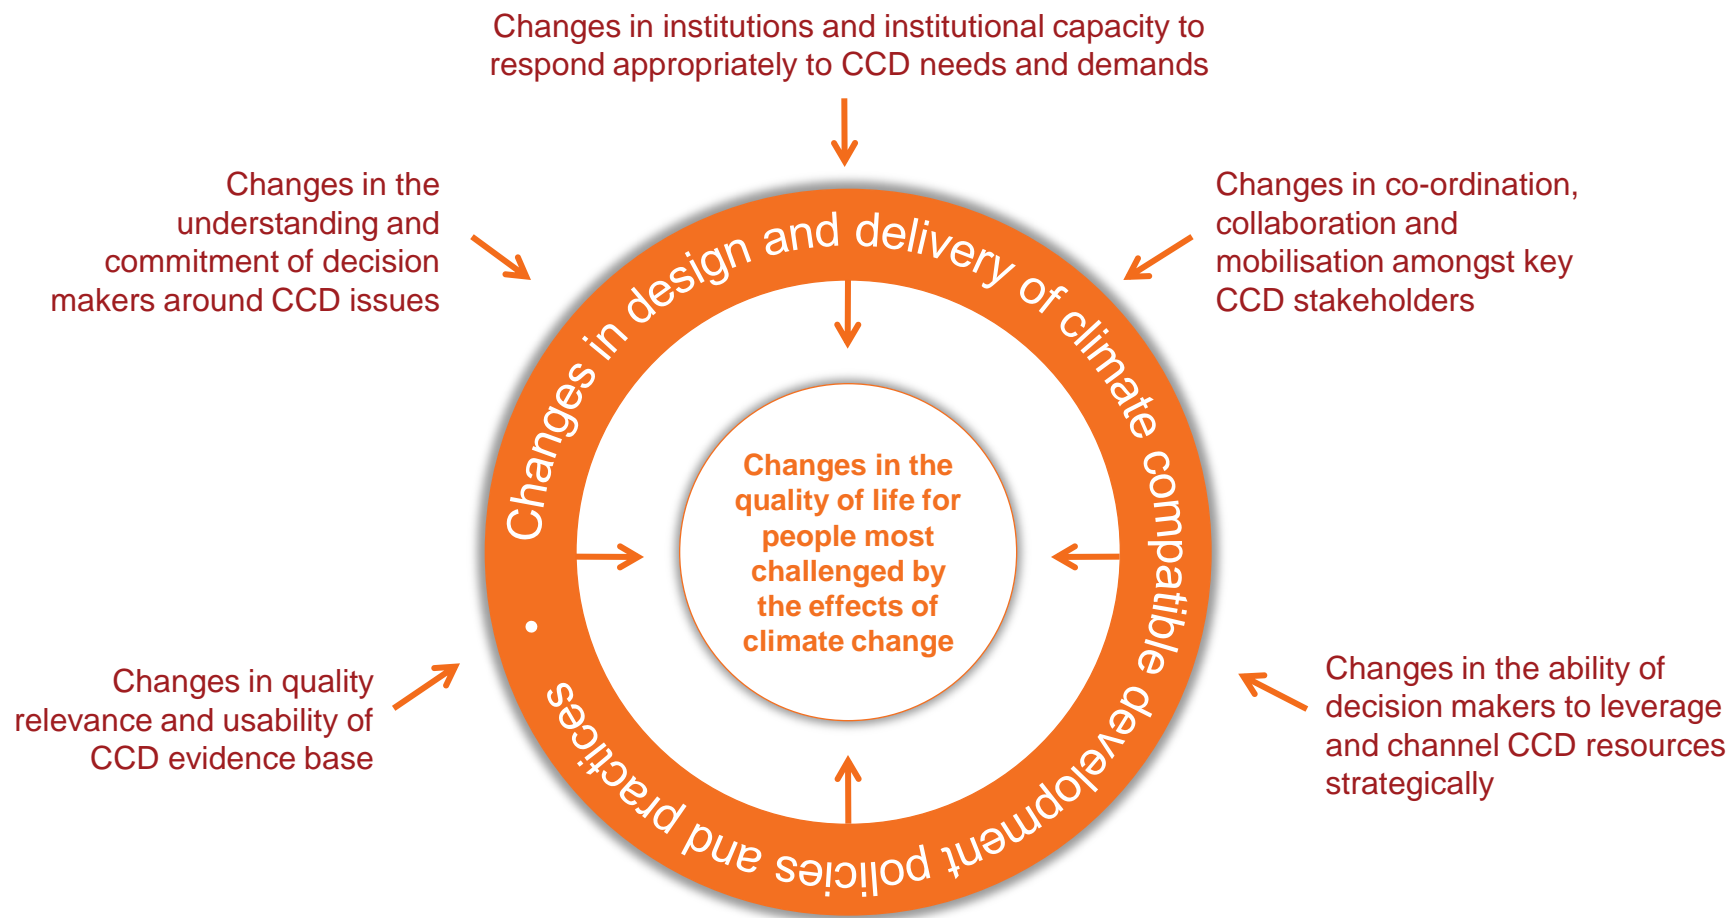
Changes in institutions and institutional capacity to respond appropriately to CCD needs and demands

Changes in the understanding and commitment of decision makers around CCD issues

Changes in co-ordination, collaboration and mobilisation amongst key CCD stakeholders

Changes in design and delivery of climate compatible development policies and practices

Changes in the quality of life for people most challenged by the effects of climate change

Changes in quality relevance and usability of CCD evidence base

Changes in the ability of decision makers to leverage and channel CCD resources strategically